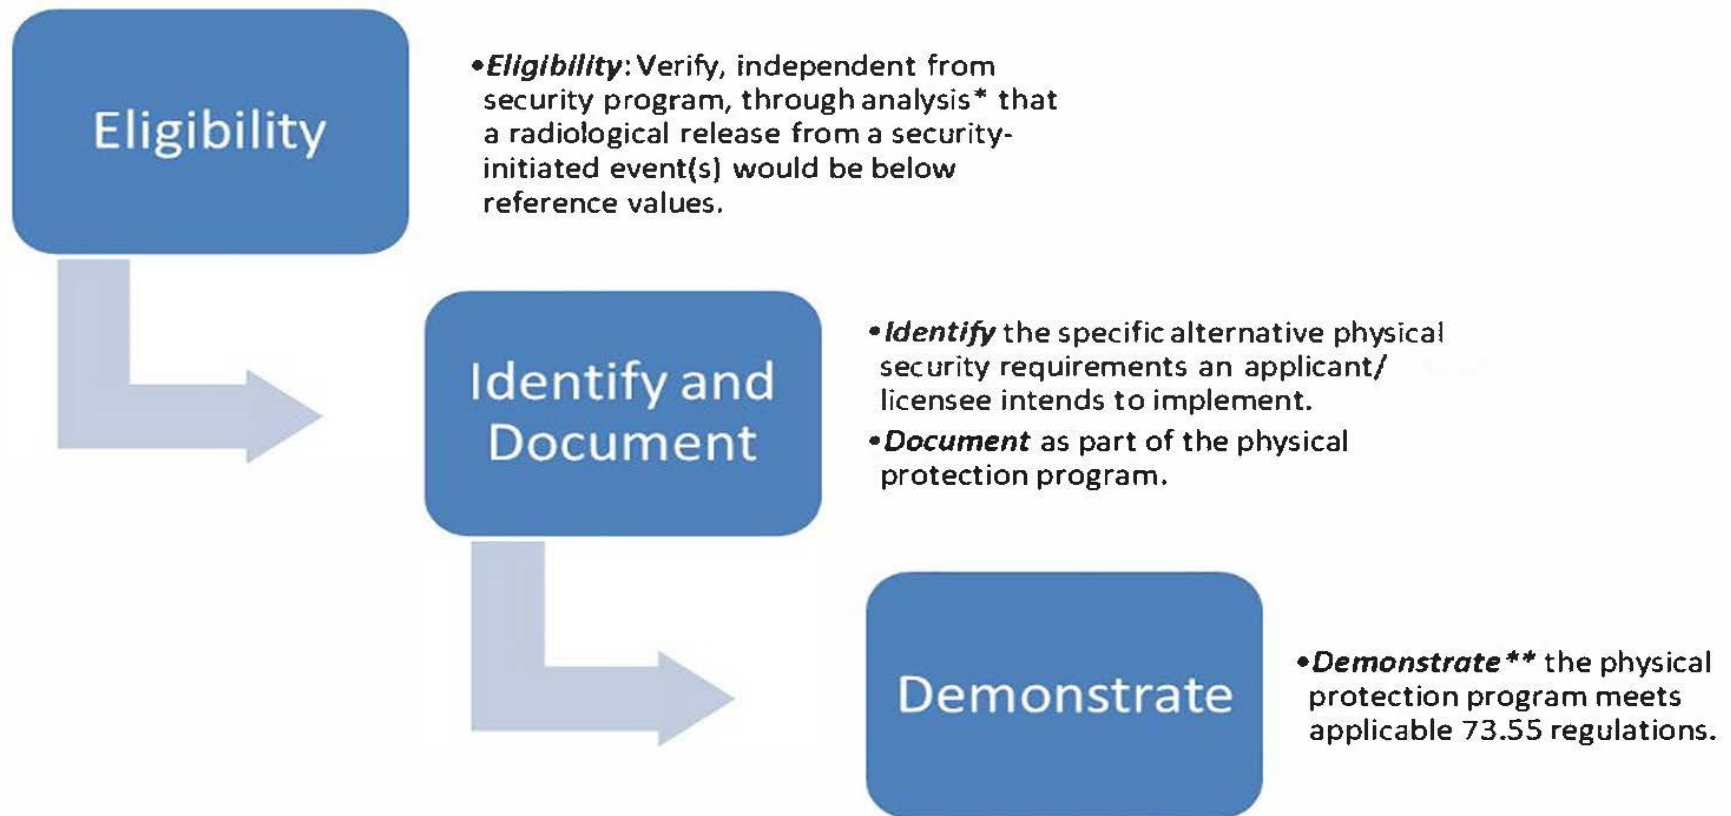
Eligibility

•Eligibility: Verify, independent from security program, through analysis* that a radiological release from a security-initiated event(s) would be below reference values.

Identify and Document

•Identify the specific alternative physical security requirements an applicant/ licensee intends to implement.

•Document as part of the physical protection program.

Demonstrate

•Demonstrate** the physical protection program meets applicable 73.55 regulations.